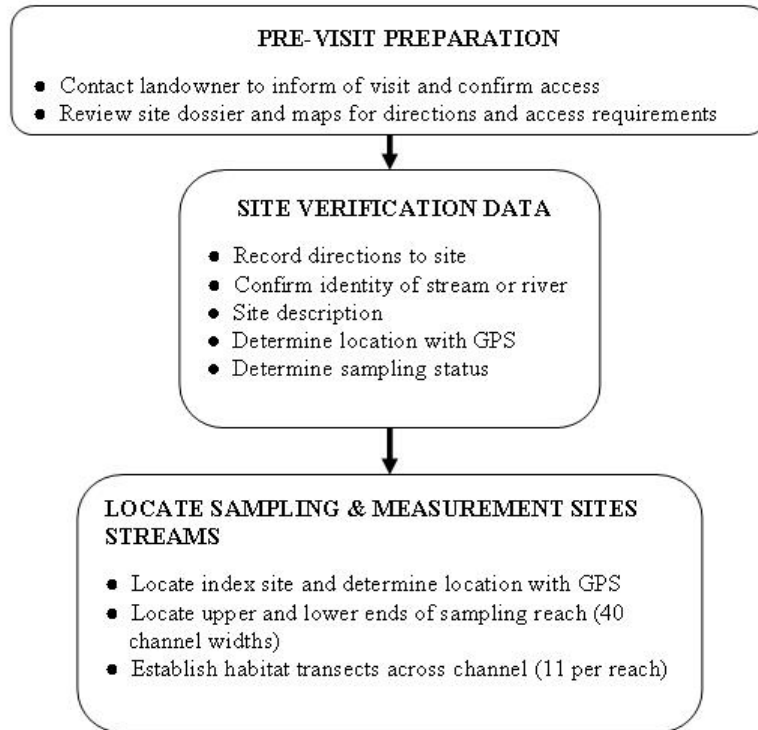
PRE-VISIT PREPARATION

- Contact landowner to inform of visit and confirm access
- Review site dossier and maps for directions and access requirements

SITE VERIFICATION DATA

- Record directions to site
- Confirm identity of stream or river
- Site description
- Determine location with GPS
- Determine sampling status

LOCATE SAMPLING & MEASUREMENT SITES STREAMS

- Locate index site and determine location with GPS
- Locate upper and lower ends of sampling reach (40 channel widths)
- Establish habitat transects across channel (11 per reach)